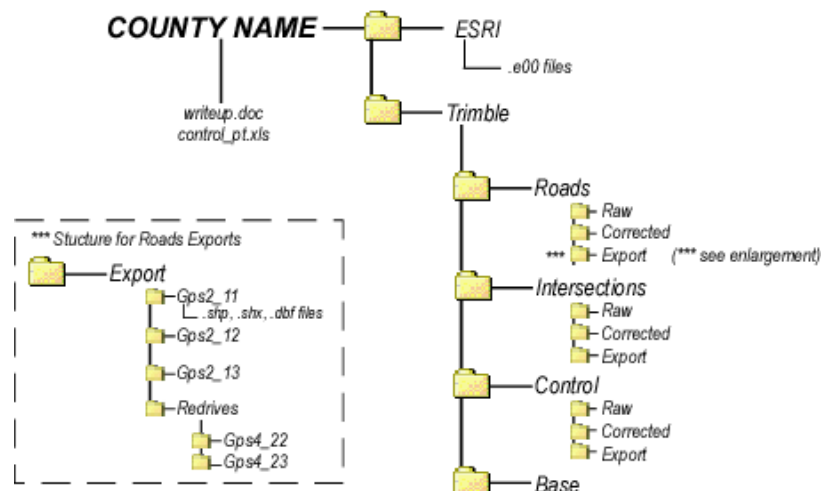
COUNTY NAME
ESRI
.e00 files
writeup.doc
control_pt.xls
Trimble
Roads
Raw
Corrected
*** Export (*** see enlargement)
Intersections
Raw
Corrected
Export
Control
Raw
Corrected
Export
Base

*** Stucture for Roads Exports
Export
Gps2_11
.shp, .shx, .dbf files
Gps2_12
Gps2_13
Redrives
Gps4_22
Gps4_23